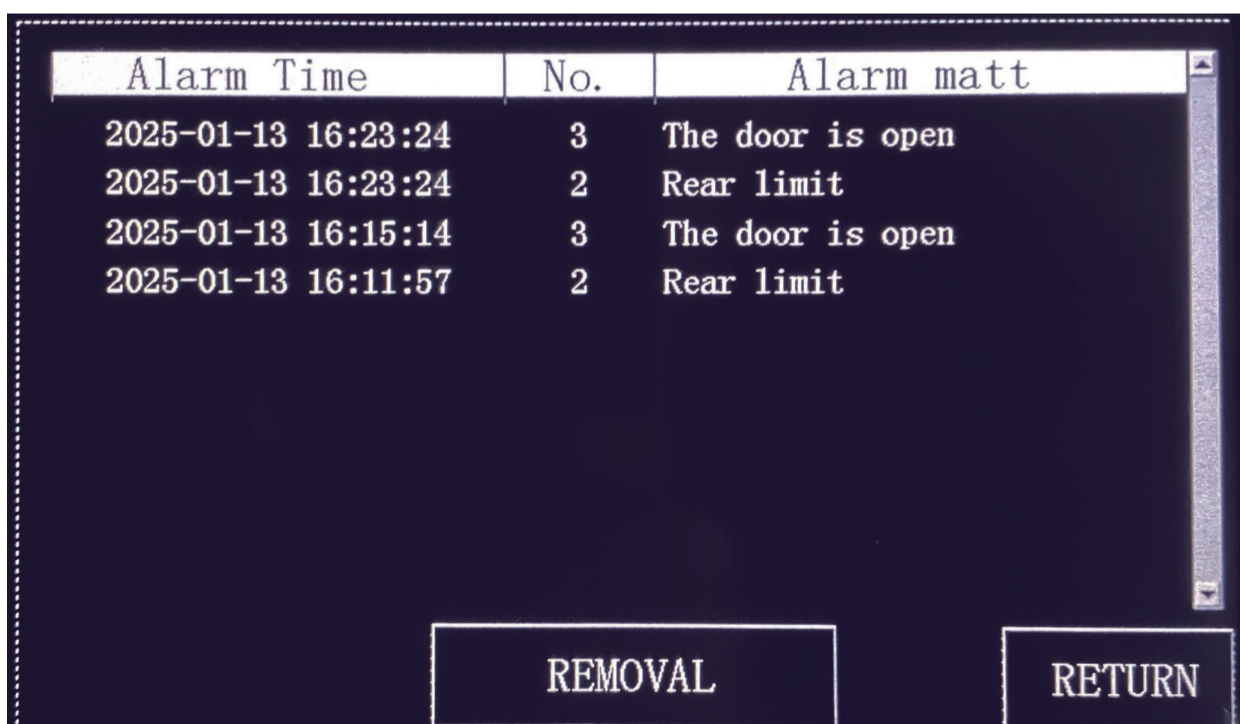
| Alarm Time | No. | Alarm matt |
|---|---|---|
| 2025-01-13 16:23:24 | 3 | The door is open |
| 2025-01-13 16:23:24 | 2 | Rear limit |
| 2025-01-13 16:15:14 | 3 | The door is open |
| 2025-01-13 16:11:57 | 2 | Rear limit |

REMOVAL

RETURN